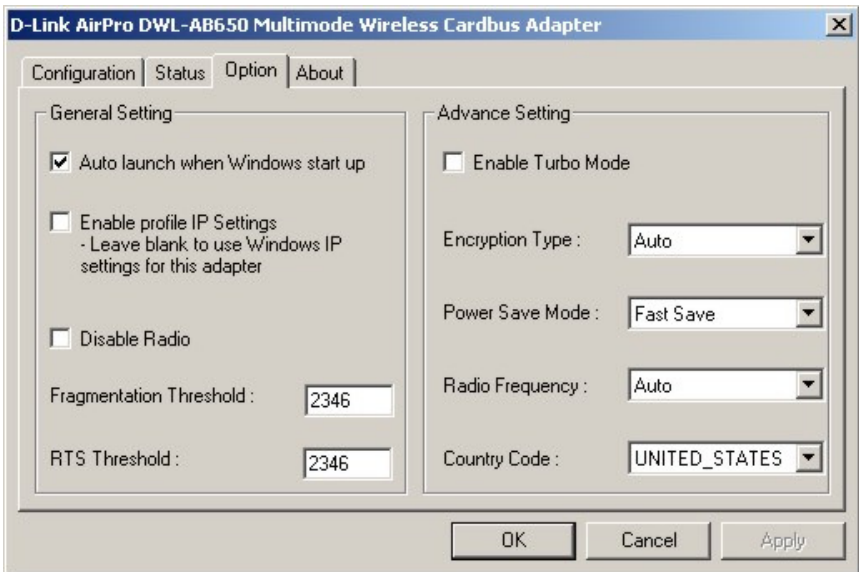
D-Link AirPro DWL-AB650 Multimode Wireless Cardbus Adapter

Configuration | Status | Option | About

General Setting

Auto launch when Windows start up

Enable profile IP Settings
- Leave blank to use Windows IP settings for this adapter

Disable Radio

Fragmentation Threshold : 2346

RTS Threshold : 2346

Advance Setting

Enable Turbo Mode

Encryption Type : Auto

Power Save Mode : Fast Save

Radio Frequency : Auto

Country Code : UNITED_STATES

OK | Cancel | Apply